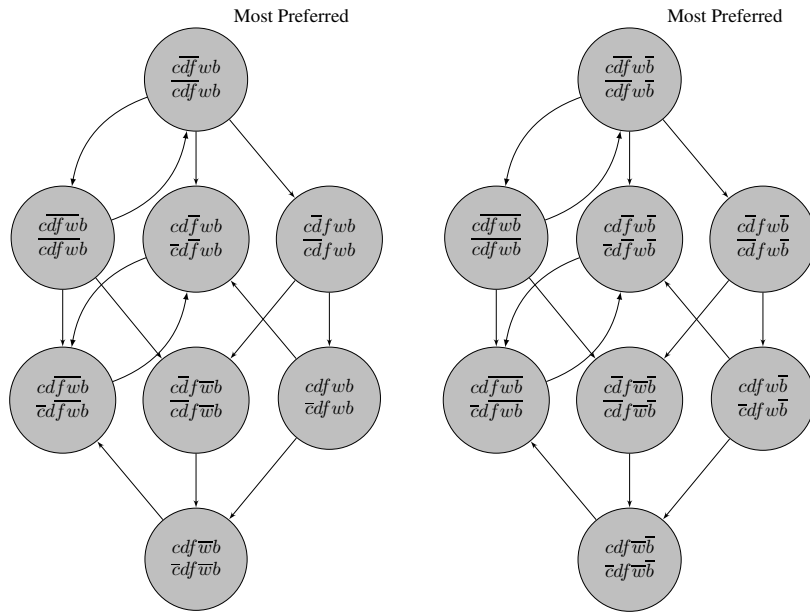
Most Preferred

$\overline{cdf}wb$
$\overline{cdf}wb$

$c\overline{dfwb}$
$\overline{cdfwb}$

$cd\overline{f}wb$
$\overline{c}d\overline{f}wb$

$c\overline{d}fwb$
$\overline{cd}fwb$

$cd\overline{fwb}$
$\overline{c}d\overline{fwb}$

$c\overline{d}f\overline{w}b$
$\overline{cd}f\overline{w}b$

$cdfwb$
$\overline{c}dfwb$

$cdf\overline{w}b$
$\overline{c}df\overline{w}b$

Most Preferred

$\overline{cdf}w\overline{b}$
$\overline{cdf}w\overline{b}$

$c\overline{dfwb}$
$\overline{cdfwb}$

$cd\overline{f}w\overline{b}$
$\overline{c}d\overline{f}w\overline{b}$

$c\overline{d}fw\overline{b}$
$\overline{cd}fw\overline{b}$

$cd\overline{fwb}$
$\overline{c}d\overline{fwb}$

$c\overline{d}f\overline{wb}$
$\overline{cd}f\overline{wb}$

$cdfw\overline{b}$
$\overline{c}dfw\overline{b}$

$cdf\overline{wb}$
$\overline{c}df\overline{wb}$